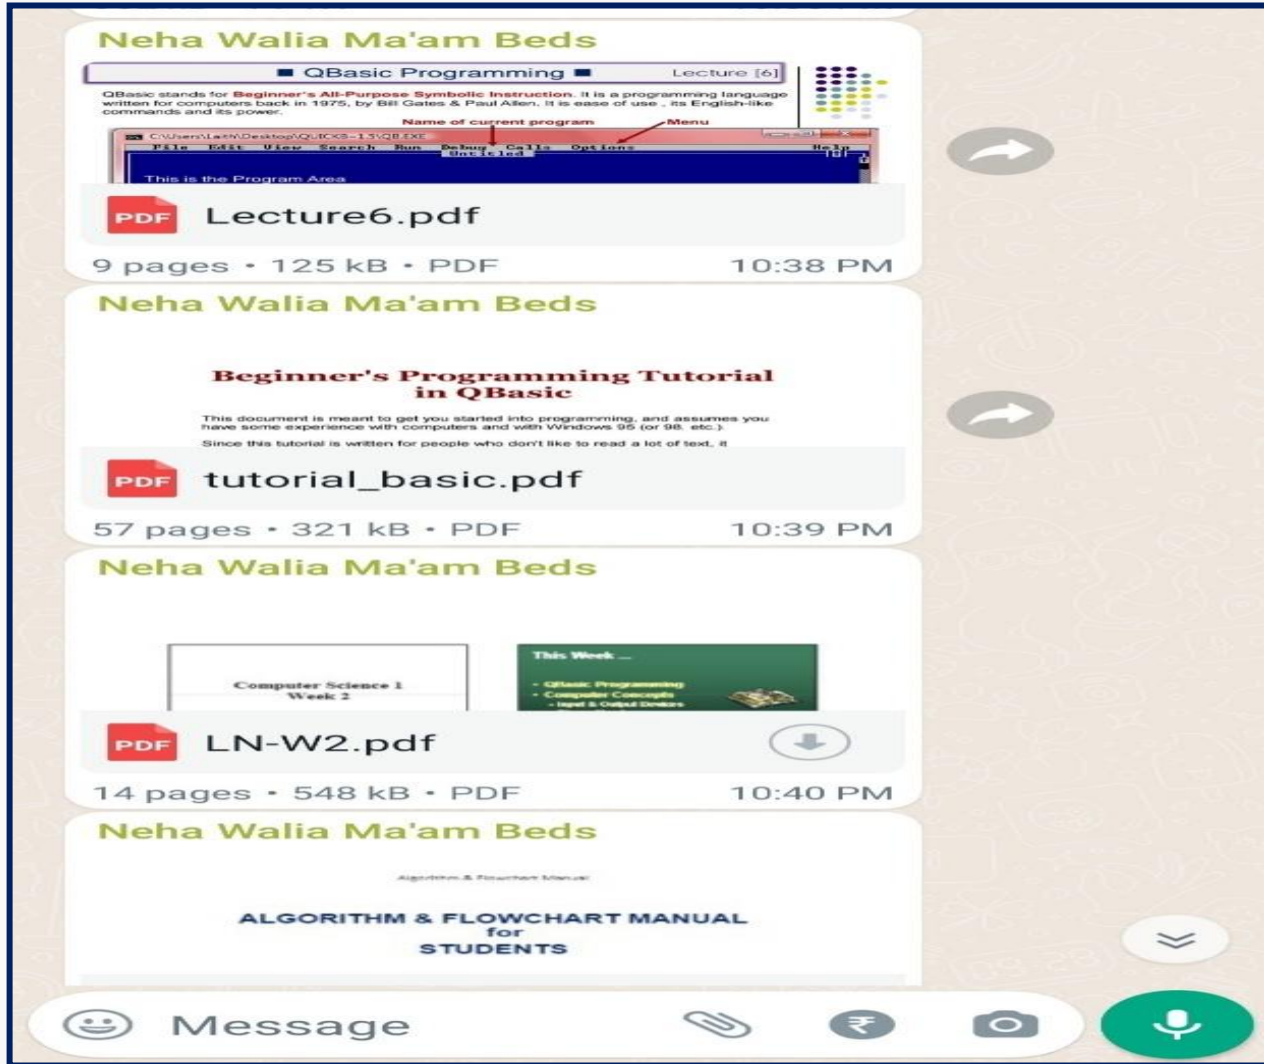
Neha Walia Ma'am Beds

■ QBasic Programming ■ Lecture [6]

QBasic stands for Beginner's All-Purpose Symbolic Instruction. It is a programming language written for computers back in 1975, by Bill Gates & Paul Allen. It is ease of use , its English-like commands and its power.

Name of current program Menu

C:\Users\Laith\Desktop\QUICKB~1.5\QB.EXE

File Edit View Search Run Debug Calls Options Help

Untitled

This is the Program Area

PDF Lecture6.pdf

9 pages • 125 kB • PDF 10:38 PM

Neha Walia Ma'am Beds

Beginner's Programming Tutorial in QBasic

This document is meant to get you started into programming, and assumes you have some experience with computers and with Windows 95 (or 98, etc.).

Since this tutorial is written for people who don't like to read a lot of text, it

PDF tutorial_basic.pdf

57 pages • 321 kB • PDF 10:39 PM

Neha Walia Ma'am Beds

Computer Science 1 Week 2

This Week ...

- QBasic Programming
- Computer Concepts
- Input & Output Devices

PDF LN-W2.pdf

14 pages • 548 kB • PDF 10:40 PM

Neha Walia Ma'am Beds

Algorithm & Flowchart Manual

ALGORITHM & FLOWCHART MANUAL for STUDENTS

Message